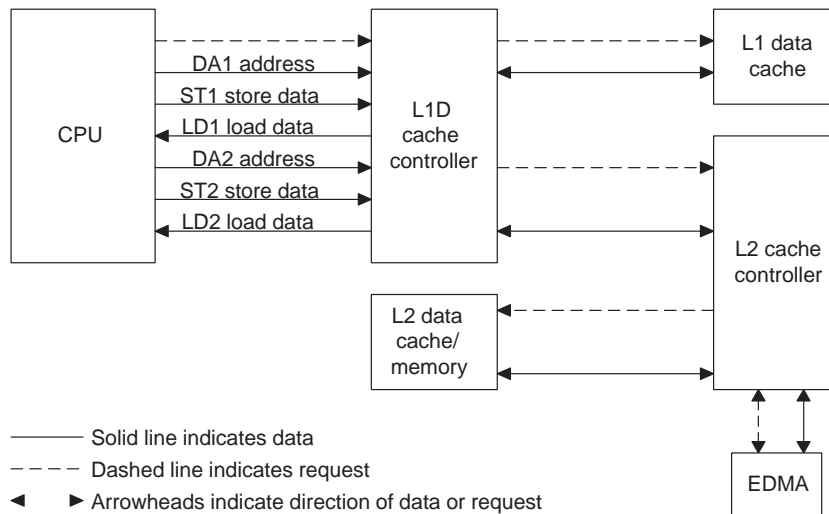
CPU

DA1 address

ST1 store data

LD1 load data

DA2 address

ST2 store data

LD2 load data

L1D cache controller

L1 data cache

L2 cache controller

L2 data cache/ memory

EDMA

Solid line indicates data

Dashed line indicates request

Arrowheads indicate direction of data or request